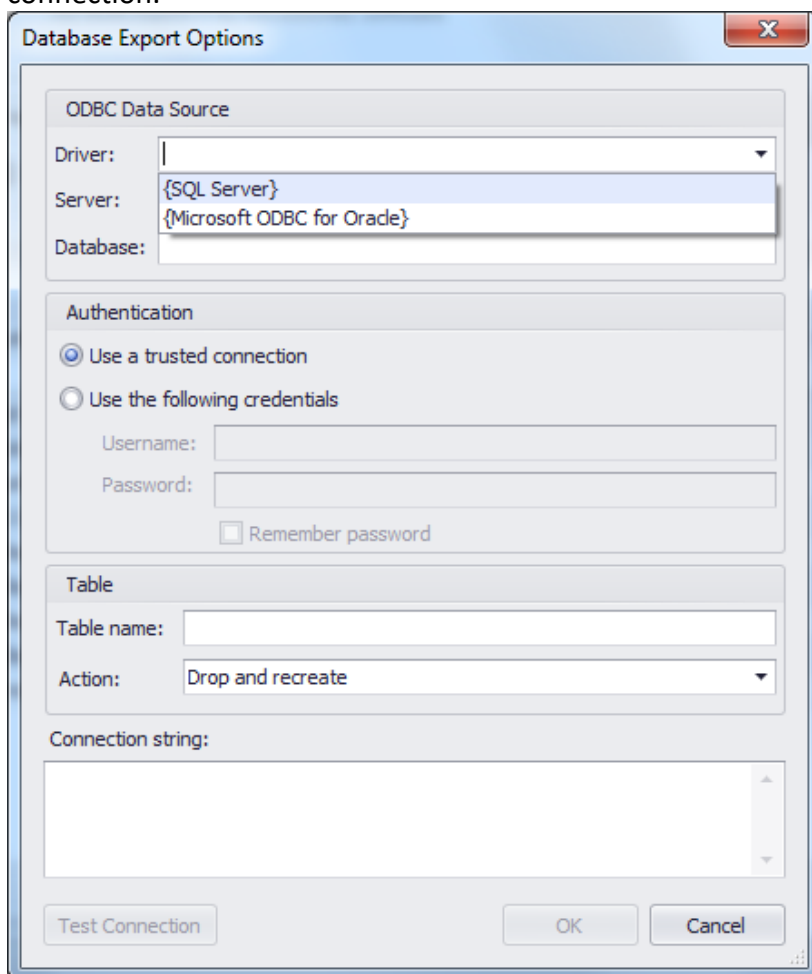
connection.

Database Export Options

ODBC Data Source

Driver:

{SQL Server}

{Microsoft ODBC for Oracle}

Server:

Database:

Authentication

Use a trusted connection

Use the following credentials

Username:

Password:

Remember password

Table

Table name:

Action: Drop and recreate

Connection string:

Test Connection

OK

Cancel